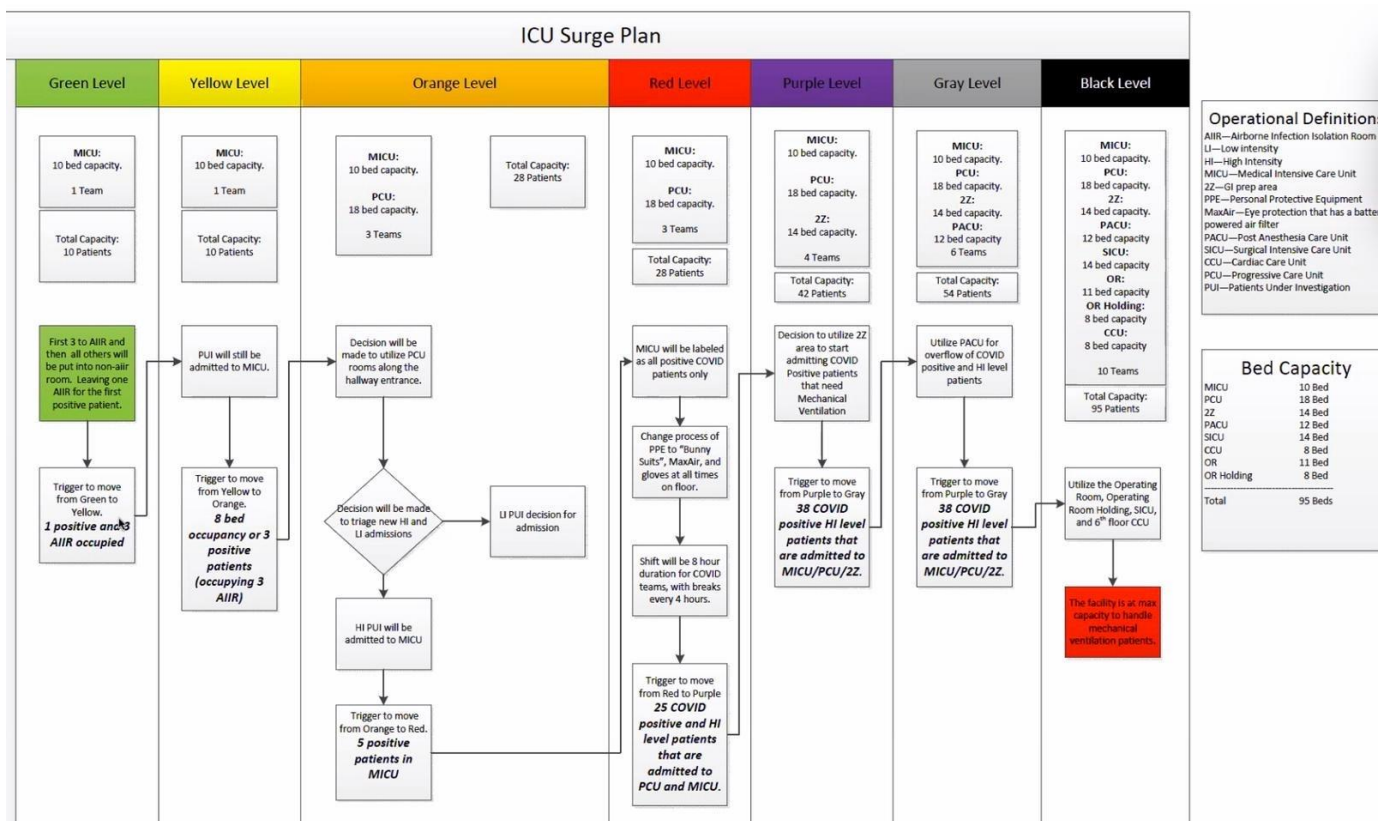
ICU Surge Plan

Green Level

MICU:
10 bed capacity.

1 Team

Total Capacity:
10 Patients

First 3 to AIIR and then all others will be put into non-aiir room. Leaving one AIIR for the first positive patient.

Trigger to move from Green to Yellow.
1 positive and 3 AIIR occupied

Yellow Level

MICU:
10 bed capacity.

1 Team

Total Capacity:
10 Patients

PUI will still be admitted to MICU.

Trigger to move from Yellow to Orange.
8 bed occupancy or 3 positive patients (occupying 3 AIIR)

Orange Level

MICU:
10 bed capacity.

PCU:
18 bed capacity.

3 Teams

Total Capacity:
28 Patients

Decision will be made to utilize PCU rooms along the hallway entrance.

Decision will be made to triage new HI and LI admissions

LI PUI decision for admission

HI PUI will be admitted to MICU

Trigger to move from Orange to Red.
5 positive patients in MICU

Red Level

MICU:
10 bed capacity.

PCU:
18 bed capacity.

3 Teams

Total Capacity:
28 Patients

MICU will be labeled as all positive COVID patients only

Change process of PPE to "Bunny Suits", MaxAir, and gloves at all times on floor.

Shift will be 8 hour duration for COVID teams, with breaks every 4 hours.

Trigger to move from Red to Purple
25 COVID positive and HI level patients that are admitted to PCU and MICU.

Purple Level

MICU:
10 bed capacity.

PCU:
18 bed capacity.

2Z:
14 bed capacity.

4 Teams

Total Capacity:
42 Patients

Decision to utilize 2Z area to start admitting COVID Positive patients that need Mechanical Ventilation

Trigger to move from Purple to Gray
38 COVID positive HI level patients that are admitted to MICU/PCU/2Z.

Gray Level

MICU:
10 bed capacity.
PCU:
18 bed capacity.
2Z:
14 bed capacity.
PACU:
12 bed capacity
6 Teams

Total Capacity:
54 Patients

Utilize PACU for overflow of COVID positive and HI level patients

Trigger to move from Purple to Gray
38 COVID positive HI level patients that are admitted to MICU/PCU/2Z.

Black Level

MICU:
10 bed capacity.
PCU:
18 bed capacity.
2Z:
14 bed capacity.
PACU:
12 bed capacity
SICU:
14 bed capacity
OR:
11 bed capacity
OR Holding:
8 bed capacity
CCU:
8 bed capacity

10 Teams

Total Capacity:
95 Patients

Utilize the Operating Room, Operating Room Holding, SICU, and 6$^{th}$ floor CCU

The facility is at max capacity to handle mechanical ventilation patients.

Operational Definition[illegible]
AIIR—Airborne Infection Isolation Room
LI—Low intensity
HI—High Intensity
MICU—Medical Intensive Care Unit
2Z—GI prep area
PPE—Personal Protective Equipment
MaxAir—Eye protection that has a batte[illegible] powered air filter
PACU—Post Anesthesia Care Unit
SICU—Surgical Intensive Care Unit
CCU—Cardiac Care Unit
PCU—Progressive Care Unit
PUI—Patients Under Investigation

Bed Capacity

| | |
|---|---|
| MICU | 10 Bed |
| PCU | 18 Bed |
| 2Z | 14 Bed |
| PACU | 12 Bed |
| SICU | 14 Bed |
| CCU | 8 Bed |
| OR | 11 Bed |
| OR Holding | 8 Bed |
| Total | 95 Beds |